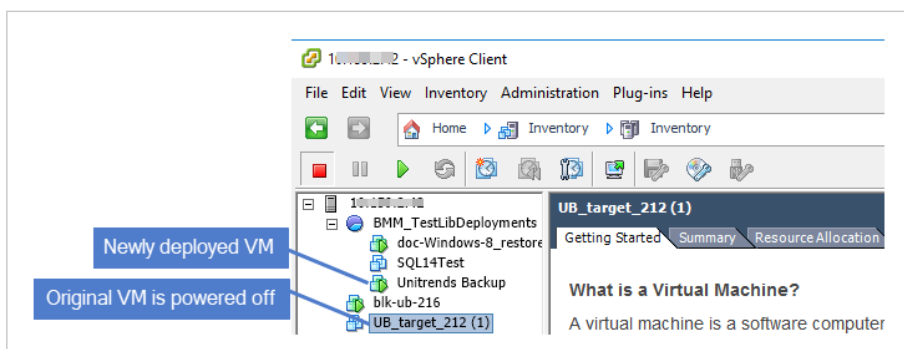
1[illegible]2 - vSphere Client

File Edit View Inventory Administration Plug-ins Help

Home Inventory Inventory

10.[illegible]

BMM_TestLibDeployments

doc-Windows-8_restore

SQL14Test

Unitrends Backup

blk-ub-216

UB_target_212 (1)

Newly deployed VM

Original VM is powered off

UB_target_212 (1)

Getting Started Summary Resource Allocation

What is a Virtual Machine?

A virtual machine is a software computer